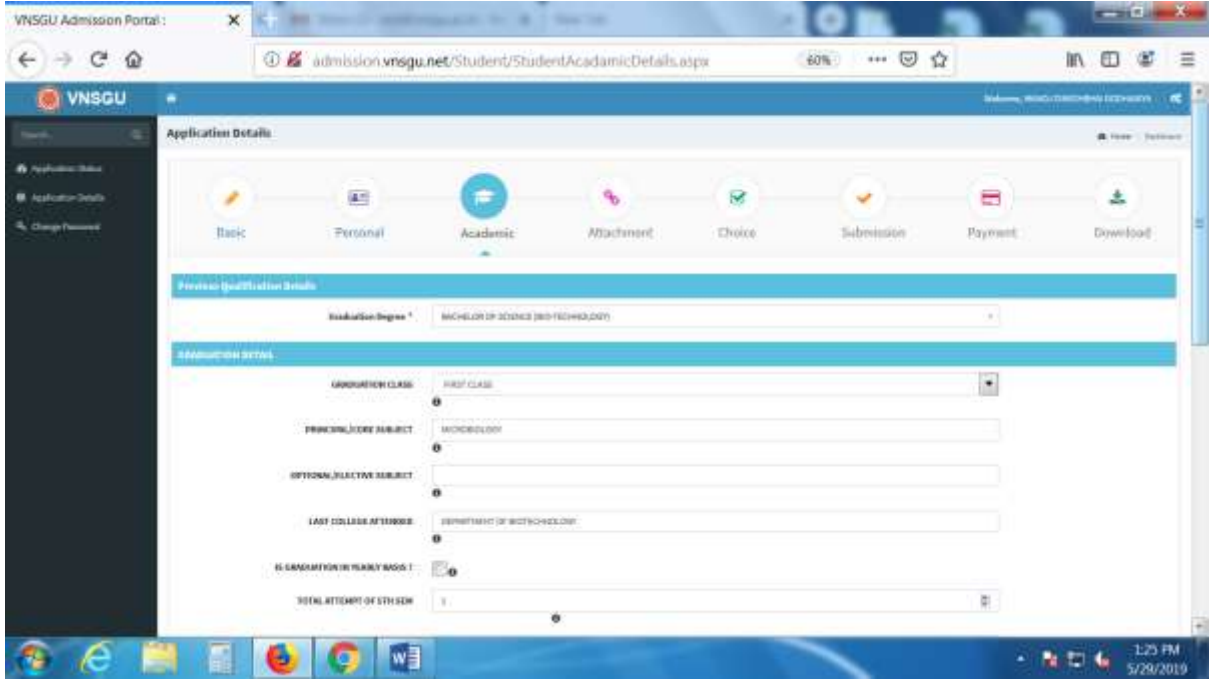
VNSGU Admission Portal :

admission.vnsgu.net/Student/StudentAcadamicDetails.aspx

60%

VNSGU

Welcome, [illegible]

Search

Application Status

Application Details

Change Password

Application Details

Home / Dashboard

Basic

Personal

Academic

Attachment

Choice

Submission

Payment

Download

Previous Qualification Details

Graduation Degree *

BACHELOR OF SCIENCE (BIO-TECHNOLOGY)

GRADUATION DETAIL

GRADUATION CLASS

FIRST CLASS

PRINCIPAL/CORE SUBJECT

MICROBIOLOGY

OPTIONAL/ELECTIVE SUBJECT

LAST COLLEGE ATTENDED

DEPARTMENT OF BIOTECHNOLOGY

IS GRADUATION IN YEARLY BASIS ?

TOTAL ATTEMPT OF 5TH SEM

1

1:25 PM
5/29/2019